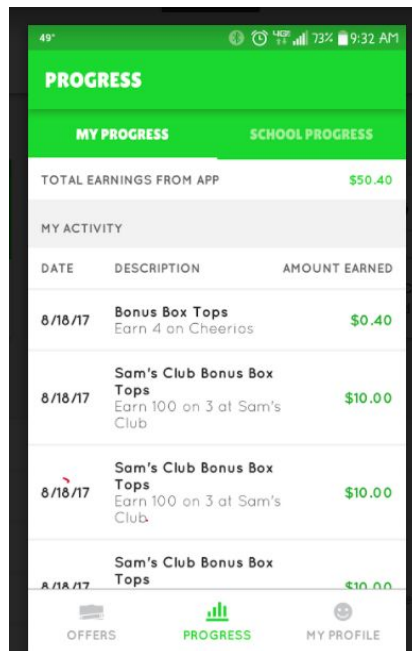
49° 73% 9:32 AM

PROGRESS

MY PROGRESS

SCHOOL PROGRESS

TOTAL EARNINGS FROM APP $50.40

MY ACTIVITY

| DATE | DESCRIPTION | AMOUNT EARNED |
|---|---|---|
| 8/18/17 | Bonus Box Tops Earn 4 on Cheerios | $0.40 |
| 8/18/17 | Sam's Club Bonus Box Tops Earn 100 on 3 at Sam's Club | $10.00 |
| 8/18/17 | Sam's Club Bonus Box Tops Earn 100 on 3 at Sam's Club | $10.00 |
| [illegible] | Sam's Club Bonus Box Tops | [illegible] |

OFFERS

PROGRESS

MY PROFILE